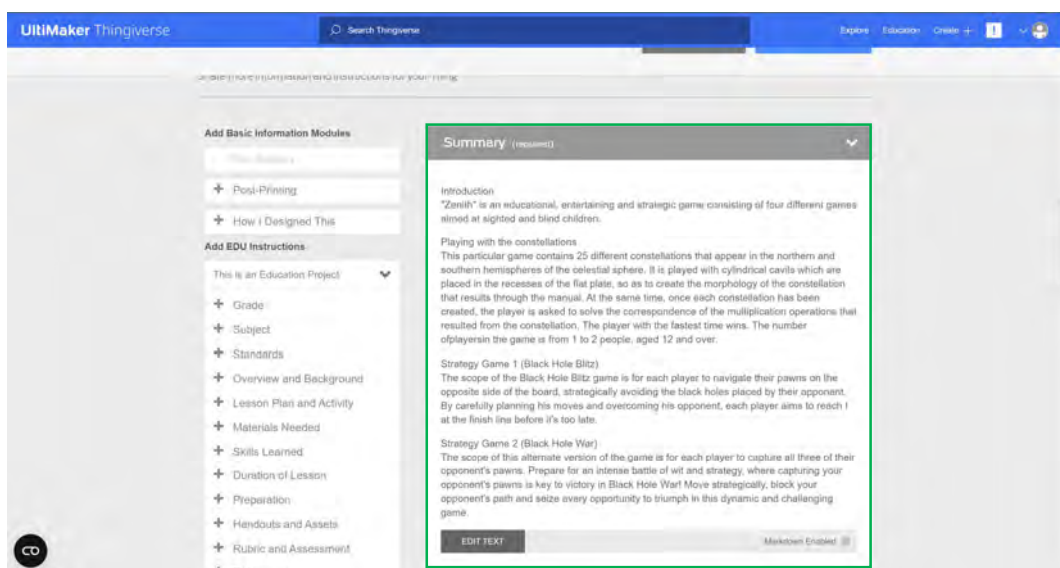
UltiMaker Thingiverse

Search Thingiverse

Explore Education Create +

Share more information and instructions for your thing

Add Basic Information Modules

Print Settings

+ Post-Printing

+ How I Designed This

Add EDU Instructions

This is an Education Project

+ Grade

+ Subject

+ Standards

+ Overview and Background

+ Lesson Plan and Activity

+ Materials Needed

+ Skills Learned

+ Duration of Lesson

+ Preparation

+ Handouts and Assets

+ Rubric and Assessment

Summary (required)

Introduction
"Zenith" is an educational, entertaining and strategic game consisting of four different games aimed at sighted and blind children.

Playing with the constellations
This particular game contains 25 different constellations that appear in the northern and southern hemispheres of the celestial sphere. It is played with cylindrical cavils which are placed in the recesses of the flat plate, so as to create the morphology of the constellation that results through the manual. At the same time, once each constellation has been created, the player is asked to solve the correspondence of the multiplication operations that resulted from the constellation. The player with the fastest time wins. The number ofplayersin the game is from 1 to 2 people, aged 12 and over.

Strategy Game 1 (Black Hole Blitz)
The scope of the Black Hole Blitz game is for each player to navigate their pawns on the opposite side of the board, strategically avoiding the black holes placed by their opponent. By carefully planning his moves and overcoming his opponent, each player aims to reach t at the finish line before it's too late.

Strategy Game 2 (Black Hole War)
The scope of this alternate version of the game is for each player to capture all three of their opponent's pawns. Prepare for an intense battle of wit and strategy, where capturing your opponent's pawns is key to victory in Black Hole War! Move strategically, block your opponent's path and seize every opportunity to triumph in this dynamic and challenging game.

EDIT TEXT

Markdown Enabled